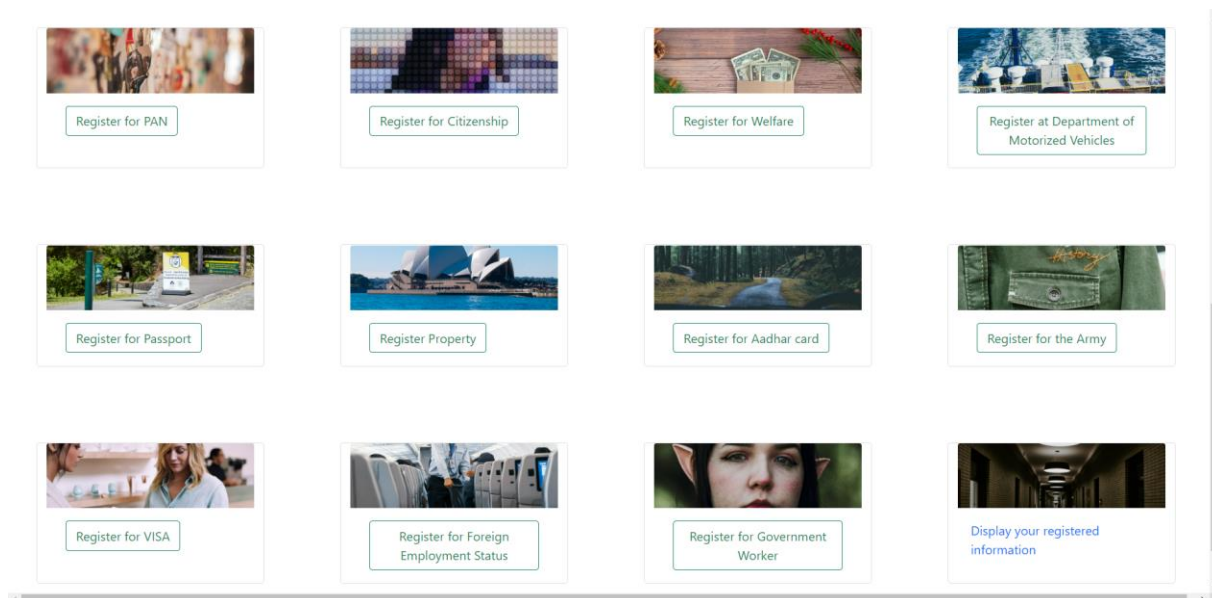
Register for PAN

Register for Citizenship

Register for Welfare

Register at Department of Motorized Vehicles

Register for Passport

Register Property

Register for Aadhar card

Register for the Army

Register for VISA

Register for Foreign Employment Status

Register for Government Worker

Display your registered information